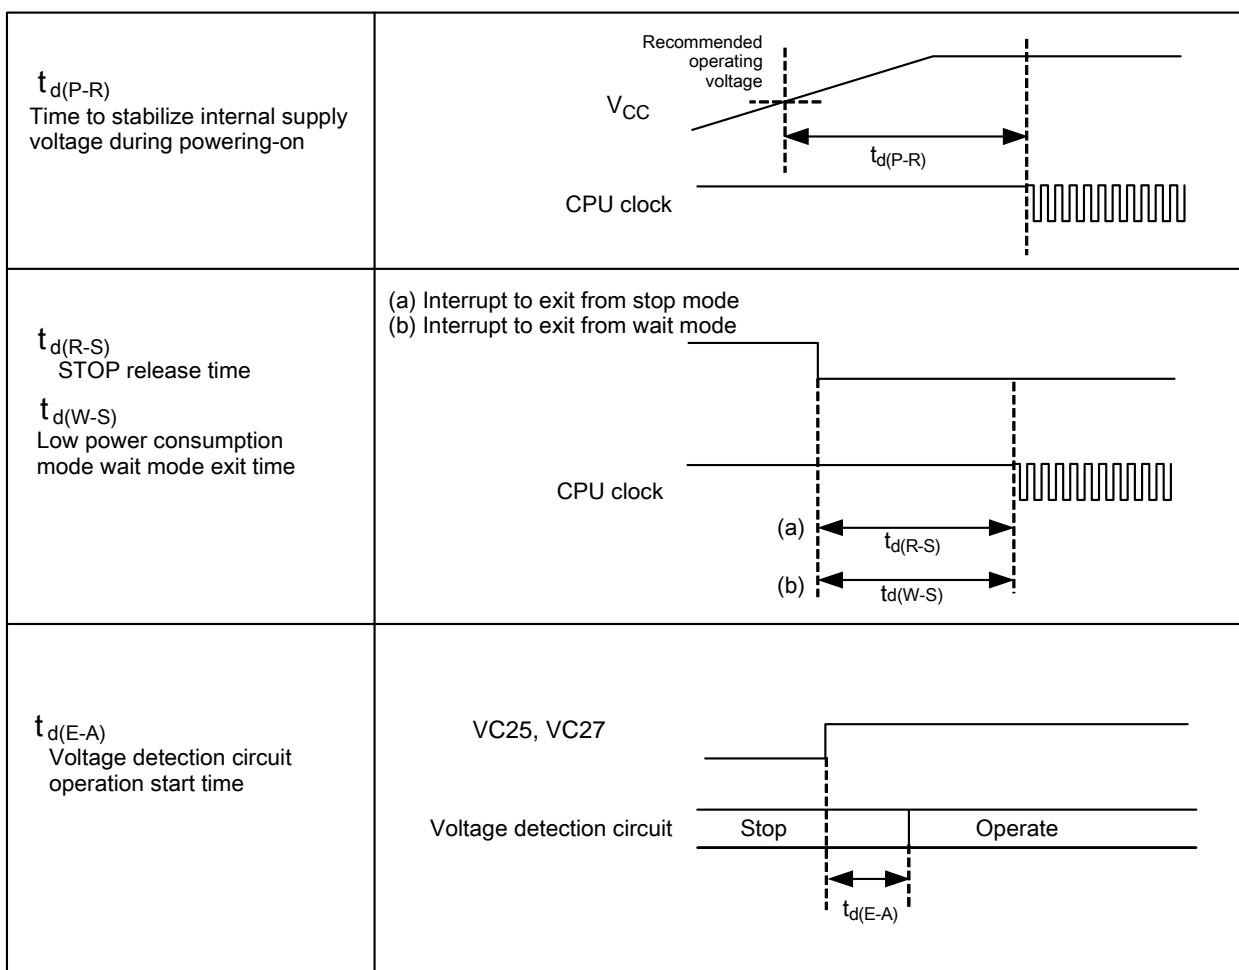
| | |
|---|---|
| $t_{d(P-R)}$ Time to stabilize internal supply voltage during powering-on | Recommended operating voltage $V_{CC}$ $t_{d(P-R)}$ CPU clock |
| $t_{d(R-S)}$ STOP release time $t_{d(W-S)}$ Low power consumption mode wait mode exit time | (a) Interrupt to exit from stop mode (b) Interrupt to exit from wait mode CPU clock (a) $t_{d(R-S)}$ (b) $t_{d(W-S)}$ |
| $t_{d(E-A)}$ Voltage detection circuit operation start time | VC25, VC27 Voltage detection circuit Stop Operate $t_{d(E-A)}$ |